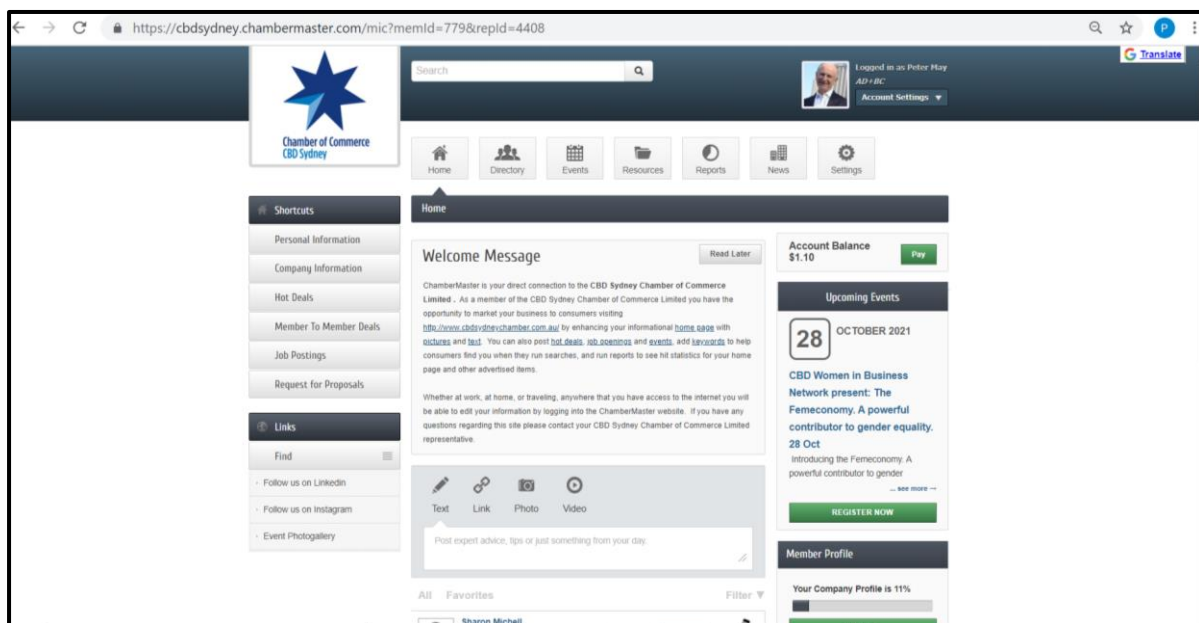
https://cbdsydney.chambermaster.com/mic?memId=779&repId=4408

P

Translate

Search

Logged in as Peter May
AD+BC
Account Settings ▼

Chamber of Commerce
CBD Sydney

Home Directory Events Resources Reports News Settings

Shortcuts
Personal Information
Company Information
Hot Deals
Member To Member Deals
Job Postings
Request for Proposals

Links
Find
Follow us on Linkedin
Follow us on Instagram
Event Photogallery

Home

Welcome Message

Read Later

ChamberMaster is your direct connection to the **CBD Sydney Chamber of Commerce Limited**. As a member of the CBD Sydney Chamber of Commerce Limited you have the opportunity to market your business to consumers visiting http://www.cbdsydneychamber.com.au/ by enhancing your informational home page with pictures and text. You can also post hot deals, job openings and events, add keywords to help consumers find you when they run searches, and run reports to see hit statistics for your home page and other advertised items.

Whether at work, at home, or traveling, anywhere that you have access to the internet you will be able to edit your information by logging into the ChamberMaster website. If you have any questions regarding this site please contact your CBD Sydney Chamber of Commerce Limited representative.

Text Link Photo Video

Post expert advice, tips or just something from your day.

All Favorites Filter ▼

Sharon Michell

Account Balance
$1.10
Pay

Upcoming Events

28 OCTOBER 2021

CBD Women in Business Network present: The Femeconomy. A powerful contributor to gender equality.
28 Oct
Introducing the Femeconomy. A powerful contributor to gender
... see more →

REGISTER NOW

Member Profile

Your Company Profile is 11%